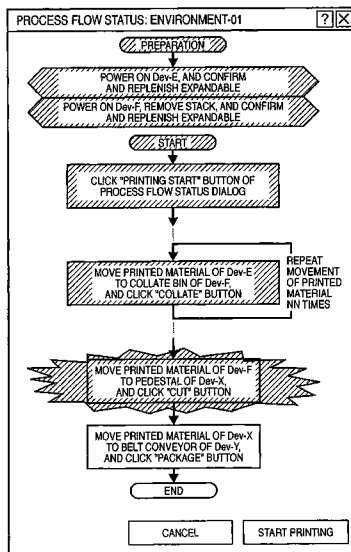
PROCESS FLOW STATUS: ENVIRONMENT-01

?

X

PREPARATION

POWER ON Dev-E, AND CONFIRM AND REPLENISH EXPANDABLE

POWER ON Dev-F, REMOVE STACK, AND CONFIRM AND REPLENISH EXPANDABLE

START

CLICK "PRINTING START" BUTTON OF PROCESS FLOW STATUS DIALOG

MOVE PRINTED MATERIAL OF Dev-E TO COLLATE BIN OF Dev-F, AND CLICK "COLLATE" BUTTON

REPEAT MOVEMENT OF PRINTED MATERIAL NN TIMES

MOVE PRINTED MATERIAL OF Dev-F TO PEDESTAL OF Dev-X, AND CLICK "CUT" BUTTON

MOVE PRINTED MATERIAL OF Dev-X TO BELT CONVEYOR OF Dev-Y, AND CLICK "PACKAGE" BUTTON

END

CANCEL

START PRINTING